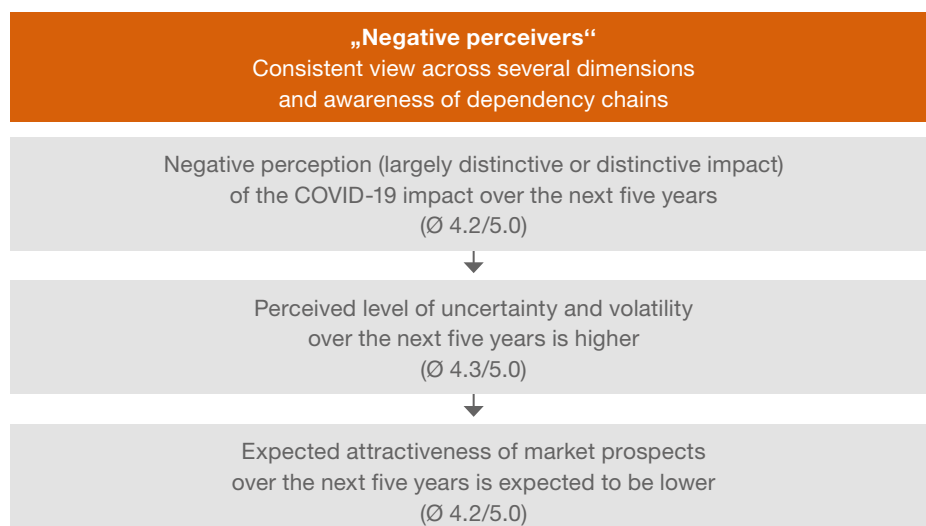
„Negative perceivers“
Consistent view across several dimensions and awareness of dependency chains

Negative perception (largely distinctive or distinctive impact) of the COVID-19 impact over the next five years
(Ø 4.2/5.0)

Perceived level of uncertainty and volatility over the next five years is higher
(Ø 4.3/5.0)

Expected attractiveness of market prospects over the next five years is expected to be lower
(Ø 4.2/5.0)